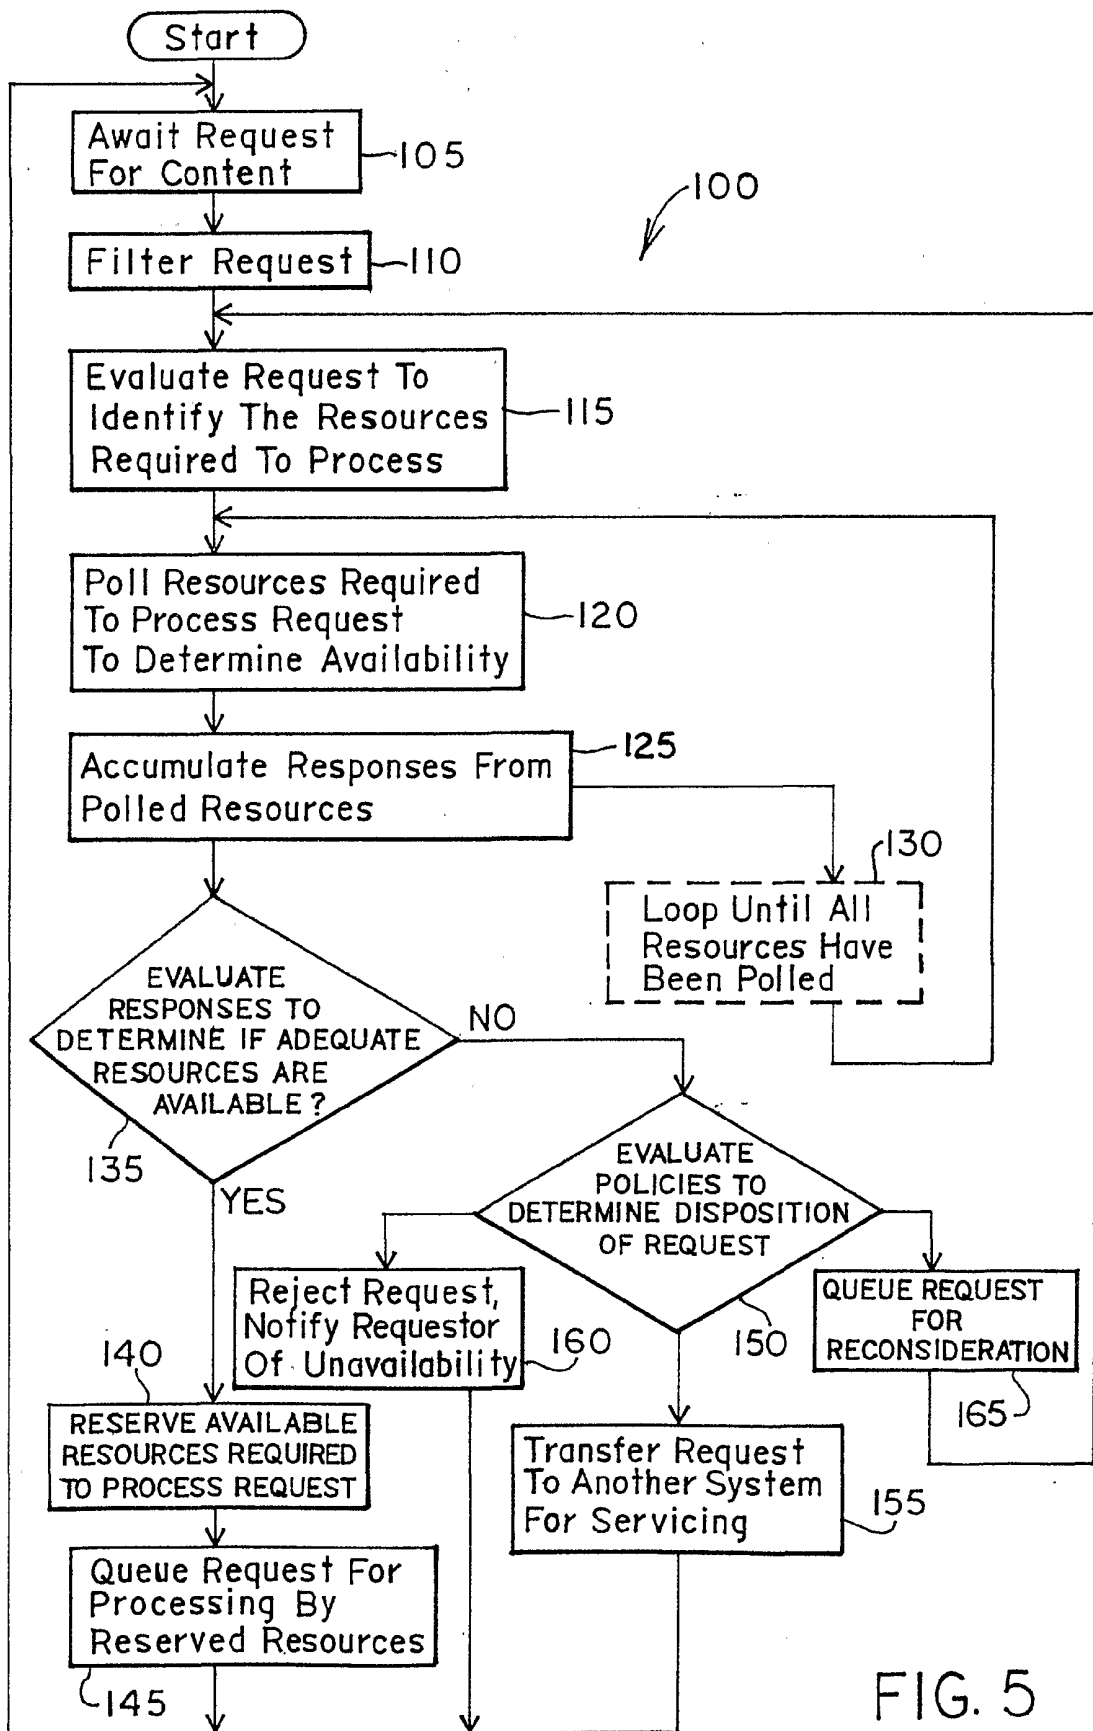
Start

Await Request For Content 105

100

Filter Request 110

Evaluate Request To Identify The Resources Required To Process 115

Poll Resources Required To Process Request To Determine Availability 120

Accumulate Responses From Polled Resources 125

130

Loop Until All Resources Have Been Polled

EVALUATE RESPONSES TO DETERMINE IF ADEQUATE RESOURCES ARE AVAILABLE?

NO

135

YES

EVALUATE POLICIES TO DETERMINE DISPOSITION OF REQUEST

Reject Request, Notify Requestor Of Unavailability

160

150

QUEUE REQUEST FOR RECONSIDERATION

140

RESERVE AVAILABLE RESOURCES REQUIRED TO PROCESS REQUEST

165

Transfer Request To Another System For Servicing

155

Queue Request For Processing By Reserved Resources

145

FIG. 5